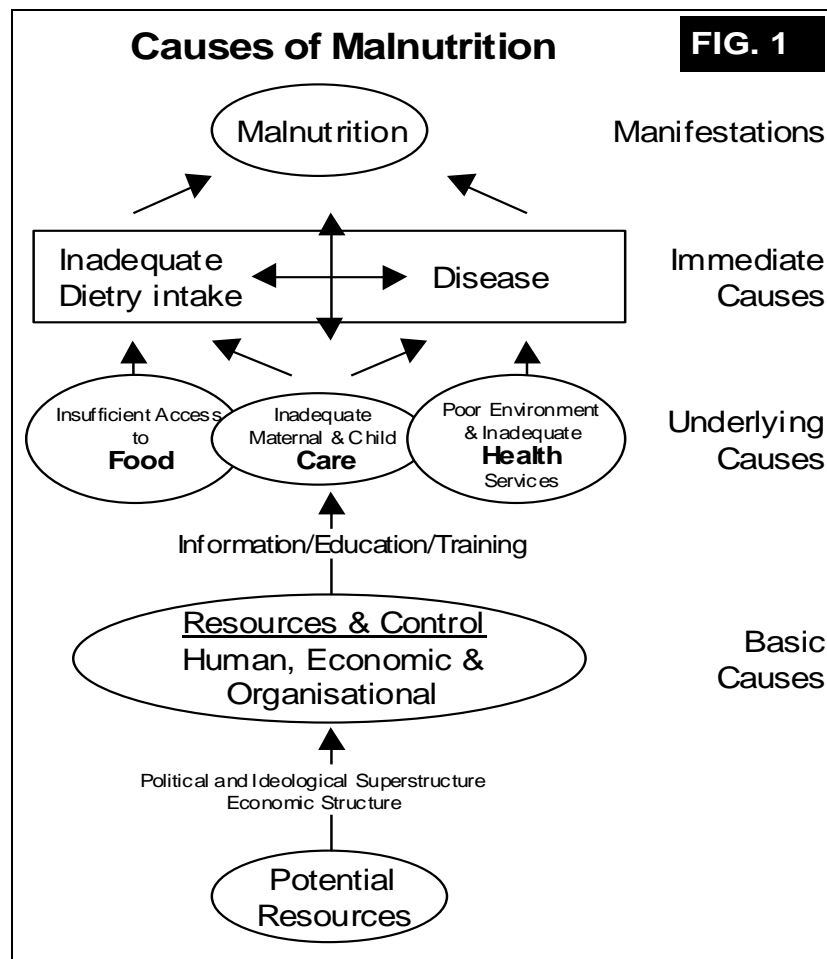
**Causes of Malnutrition**

**FIG. 1**

Malnutrition

Manifestations

Inadequate Dietry intake

Disease

Immediate Causes

Insufficient Access to **Food**

Inadequate Maternal & Child **Care**

Poor Environment & Inadequate **Health** Services

Underlying Causes

Information/Education/Training

Resources & Control
Human, Economic & Organisational

Basic Causes

Political and Ideological Superstructure
Economic Structure

Potential Resources